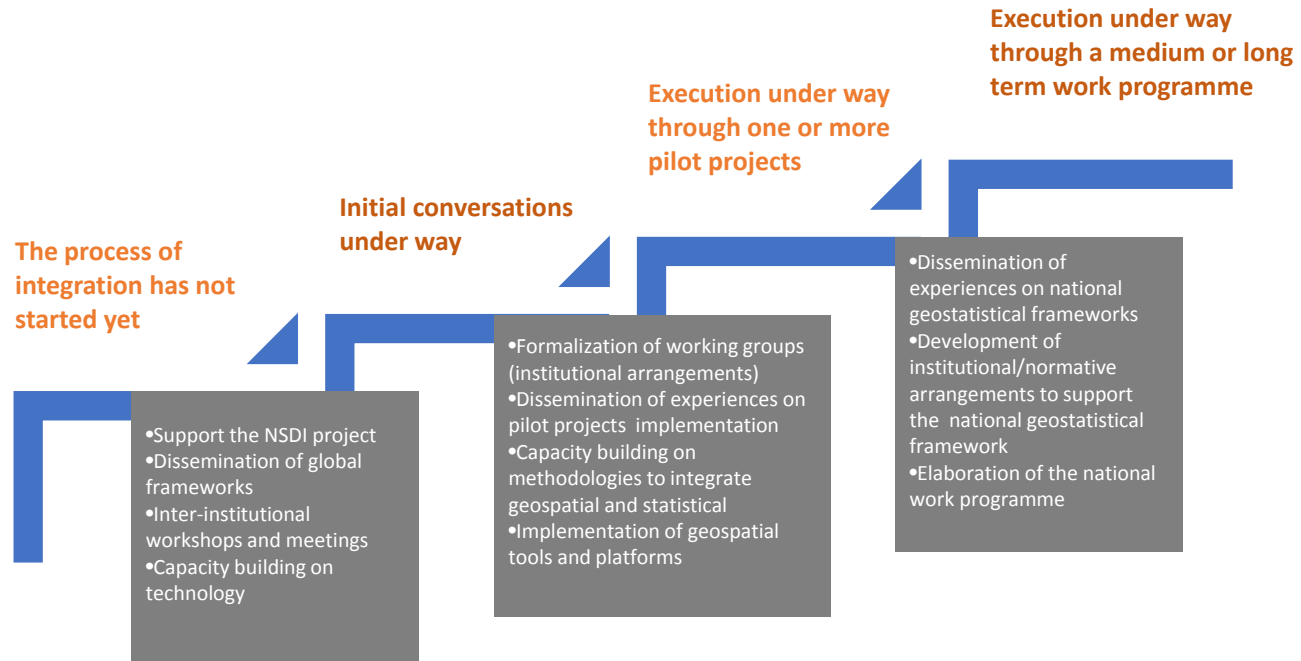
The process of integration has not started yet

•Support the NSDI project
•Dissemination of global frameworks
•Inter-institutional workshops and meetings
•Capacity building on technology

Initial conversations under way

•Formalization of working groups (institutional arrangements)
•Dissemination of experiences on pilot projects implementation
•Capacity building on methodologies to integrate geospatial and statistical
•Implementation of geospatial tools and platforms

Execution under way through one or more pilot projects

•Dissemination of experiences on national geostatistical frameworks
•Development of institutional/normative arrangements to support the national geostatistical framework
•Elaboration of the national work programme

Execution under way through a medium or long term work programme